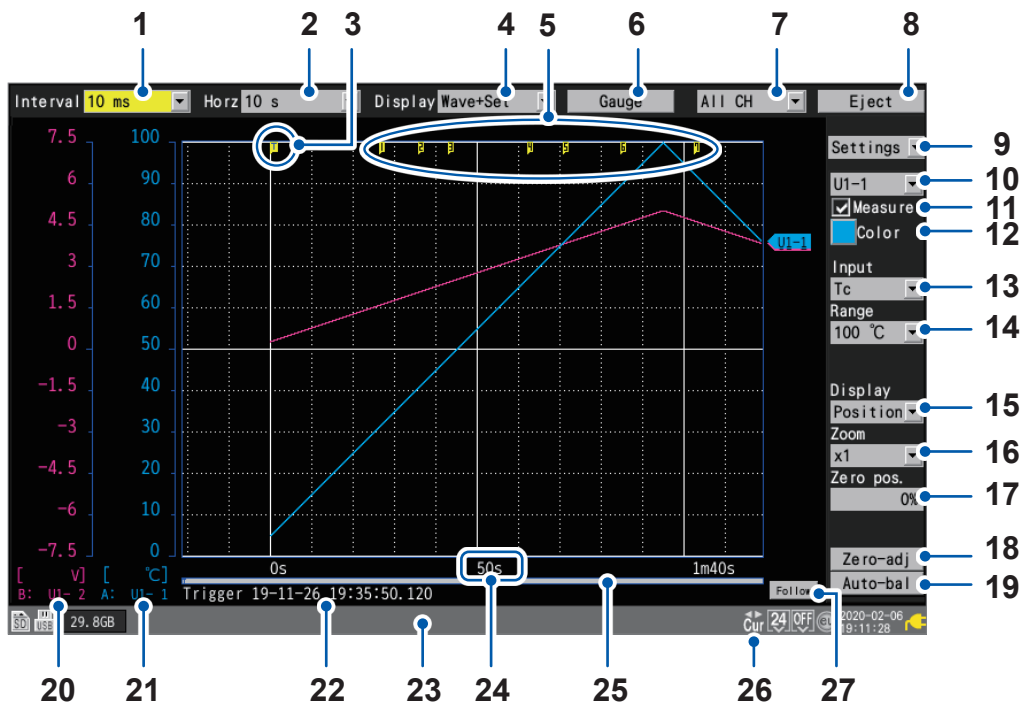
1 2 3 4 5 6 7 8

Interval 10 ms
Horz 10 s
Display Wave+Set
Gauge
All CH
Eject

7.5 100
6 90
4.5 80
3 70
1.5 60
0 50
−1.5 40
−3 30
−4.5 20
−6 10
−7.5 0

[ V] [ ℃]
B: U1- 2 A: U1- 1

0s 50s 1m40s

U1-1

Trigger 19-11-26 19:35:50.120

Follow

SD USB 29.8GB

Cur 24 OFF

2020-02-06 19:11:28

Settings 9
U1-1 10
Measure 11
Color 12
Input
Tc 13
Range
100 ℃ 14
Display
Position 15
Zoom
x1 16
Zero pos.
0% 17
Zero-adj 18
Auto-bal 19

20 21 22 23 24 25 26 27